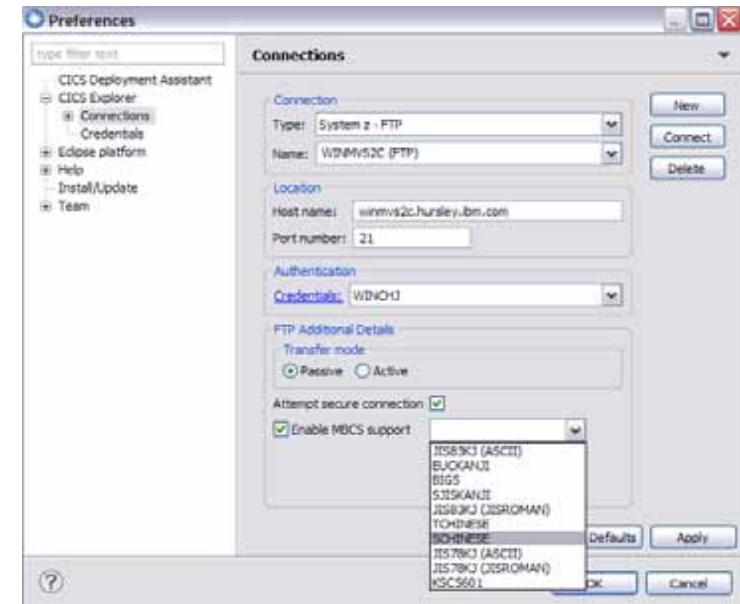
Preferences

type filter text

CICS Deployment Assistant
CICS Explorer
Connections
Credentials
Eclipse platform
Help
Install/Update
Team

Connections

Connection
Type: System z - FTP
Name: WINMVS2C (FTP)

New
Connect
Delete

Location
Host name: winmvs2c.hursley.ibm.com
Port number: 21

Authentication
Credentials: WINCHJ

FTP Additional Details
Transfer mode
Passive Active

Attempt secure connection
Enable MBCS support

JIS83KJ (ASCII)
EUCKANJI
BIG5
SJISKANJI
JIS83KJ (JISROMAN)
TCHINESE
SCHINESE
JIS78KJ (ASCII)
JIS78KJ (JISROMAN)
KSC5601

Defaults
Apply

OK
Cancel